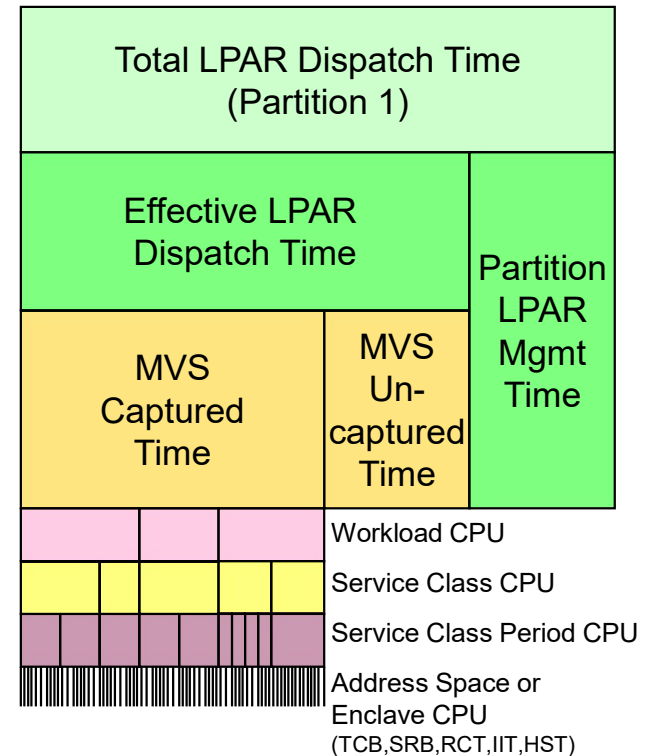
Total LPAR Dispatch Time
(Partition 1)

Effective LPAR
Dispatch Time

Partition
LPAR
Mgmt
Time

MVS
Captured
Time

MVS
Uncaptured
Time

Workload CPU

Service Class CPU

Service Class Period CPU

Address Space or
Enclave CPU
(TCB,SRB,RCT,IIT,HST)